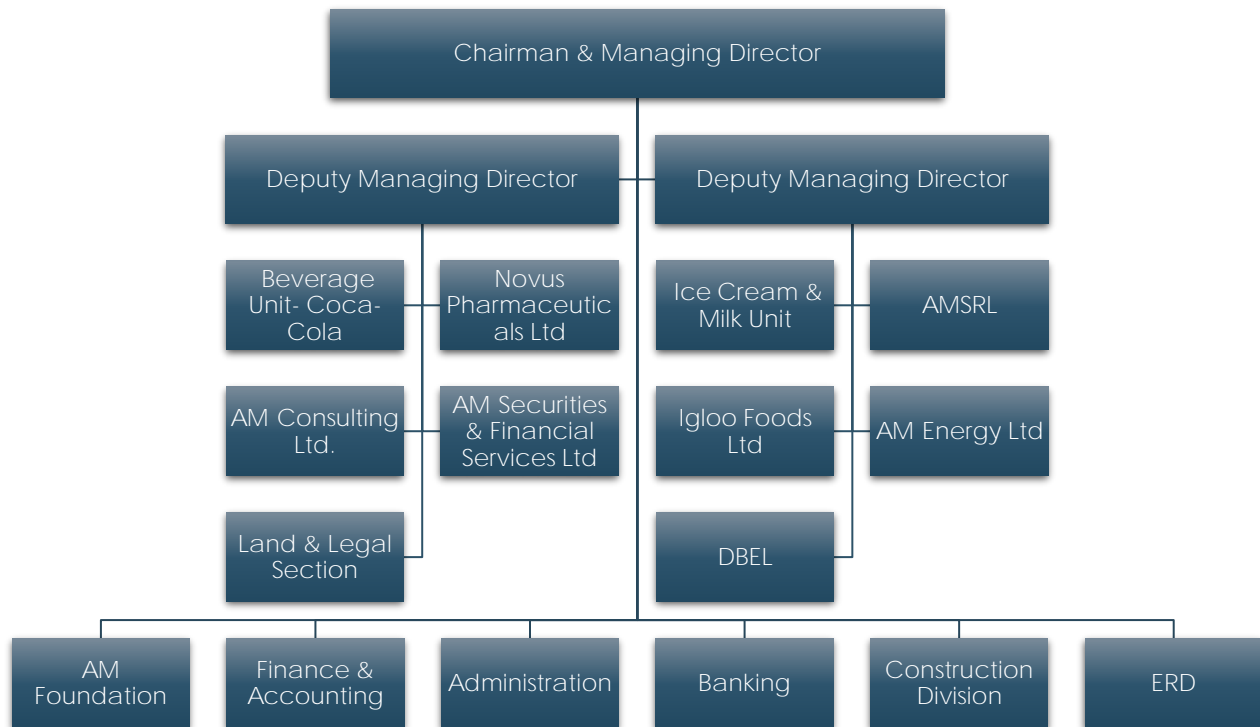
Chairman & Managing Director

Deputy Managing Director

Deputy Managing Director

Beverage Unit- Coca-Cola

Novus Pharmaceuticals Ltd

Ice Cream & Milk Unit

AMSRL

AM Consulting Ltd.

AM Securities & Financial Services Ltd

Igloo Foods Ltd

AM Energy Ltd

Land & Legal Section

DBEL

AM Foundation

Finance & Accounting

Administration

Banking

Construction Division

ERD